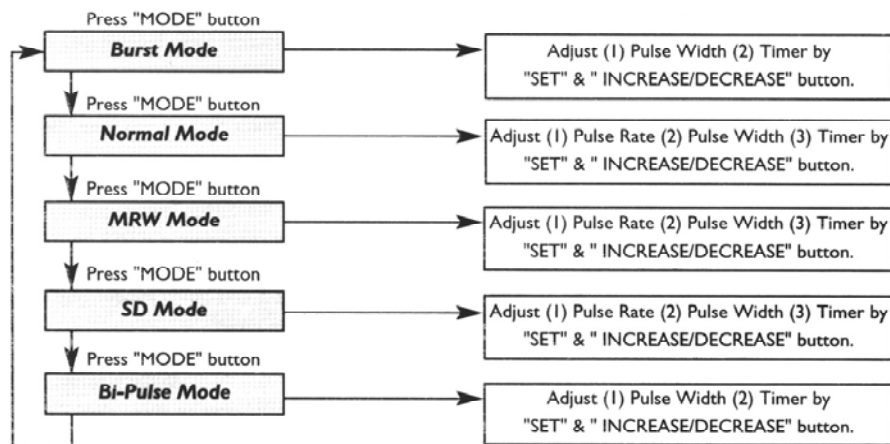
Press "MODE" button

**Burst Mode**

Adjust (1) Pulse Width (2) Timer by "SET" & " INCREASE/DECREASE" button.

Press "MODE" button

**Normal Mode**

Adjust (1) Pulse Rate (2) Pulse Width (3) Timer by "SET" & " INCREASE/DECREASE" button.

Press "MODE" button

**MRW Mode**

Adjust (1) Pulse Rate (2) Pulse Width (3) Timer by "SET" & " INCREASE/DECREASE" button.

Press "MODE" button

**SD Mode**

Adjust (1) Pulse Rate (2) Pulse Width (3) Timer by "SET" & " INCREASE/DECREASE" button.

Press "MODE" button

**Bi-Pulse Mode**

Adjust (1) Pulse Width (2) Timer by "SET" & " INCREASE/DECREASE" button.